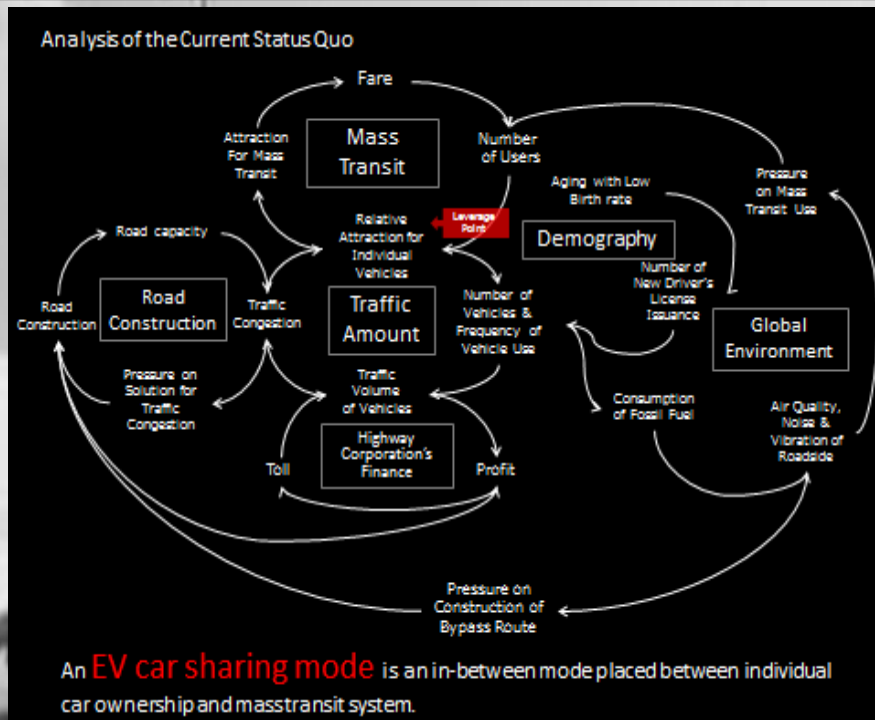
Analysis of the Current Status Quo

Fare

Attraction For Mass Transit

Mass Transit

Number of Users

Pressure on Mass Transit Use

Aging with Low Birth rate

Relative Attraction for Individual Vehicles

Leverage Point

Demography

Road capacity

Number of New Driver's License Issuance

Road Construction

Road Construction

Traffic Congestion

Traffic Amount

Number of Vehicles & Frequency of Vehicle Use

Global Environment

Pressure on Solution for Traffic Congestion

Traffic Volume of Vehicles

Consumption of Fossil Fuel

Air Quality, Noise & Vibration of Roadside

Highway Corporation's Finance

Toll

Profit

Pressure on Construction of Bypass Route

An EV car sharing mode is an in-between mode placed between individual car ownership and mass transit system.